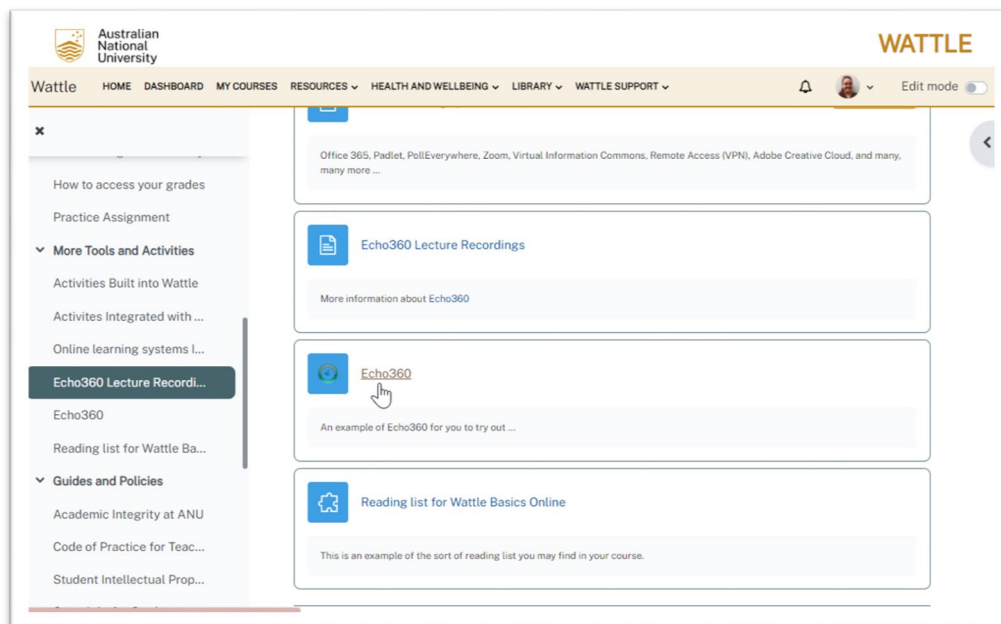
Australian National University

WATTLE

Wattle HOME DASHBOARD MY COURSES RESOURCES HEALTH AND WELLBEING LIBRARY WATTLE SUPPORT Edit mode

×

How to access your grades

Practice Assignment

More Tools and Activities

Activities Built into Wattle

Activites Integrated with ...

Online learning systems l...

Echo360 Lecture Recordi...

Echo360

Reading list for Wattle Ba...

Guides and Policies

Academic Integrity at ANU

Code of Practice for Teac...

Student Intellectual Prop...

Office 365, Padlet, PollEverywhere, Zoom, Virtual Information Commons, Remote Access (VPN), Adobe Creative Cloud, and many, many more ...

Echo360 Lecture Recordings

More information about Echo360

Echo360

An example of Echo360 for you to try out ...

Reading list for Wattle Basics Online

This is an example of the sort of reading list you may find in your course.